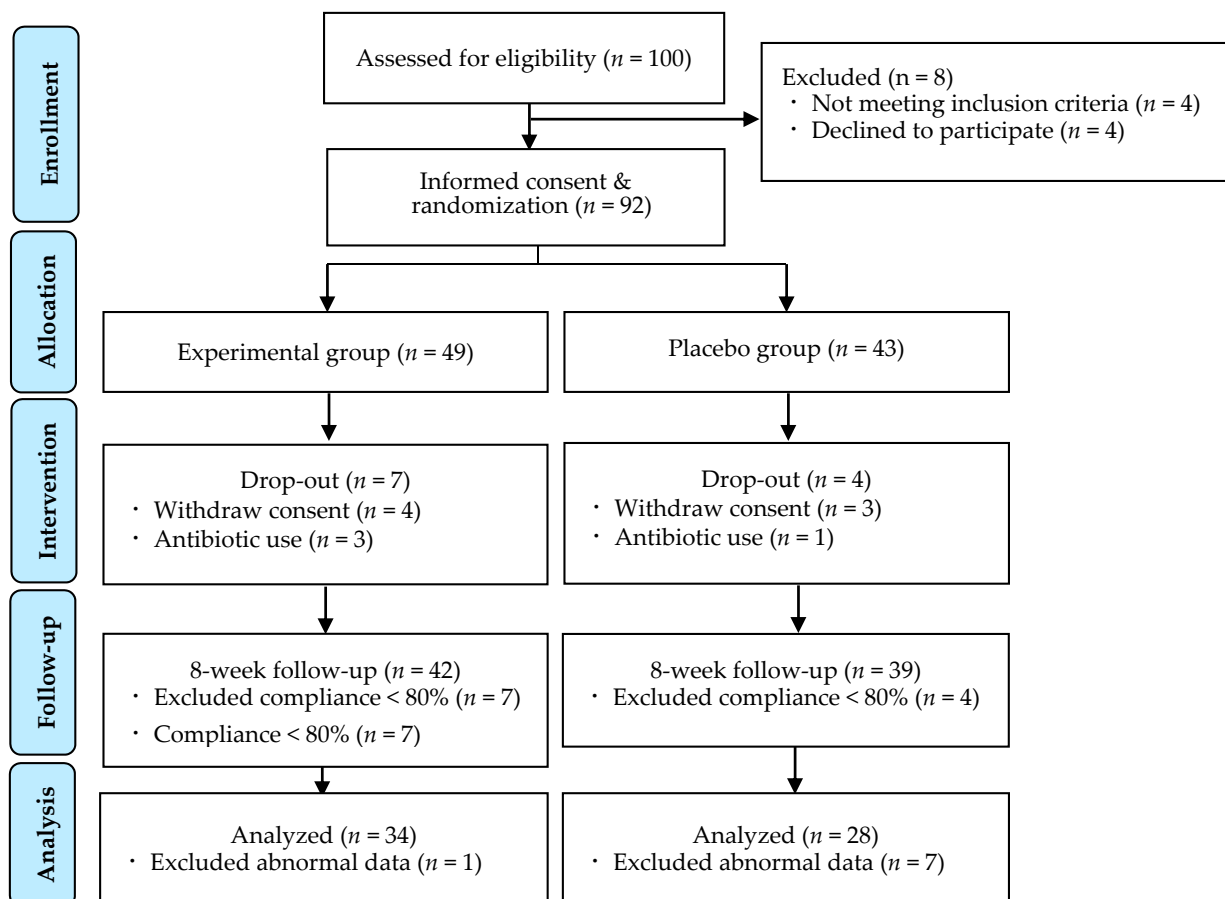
Enrollment

Assessed for eligibility ($n$ = 100)

Excluded (n = 8)
・ Not meeting inclusion criteria ($n$ = 4)
・ Declined to participate ($n$ = 4)

Informed consent & randomization ($n$ = 92)

Allocation

Experimental group ($n$ = 49)

Placebo group ($n$ = 43)

Intervention

Drop-out ($n$ = 7)
・ Withdraw consent ($n$ = 4)
・ Antibiotic use ($n$ = 3)

Drop-out ($n$ = 4)
・ Withdraw consent ($n$ = 3)
・ Antibiotic use ($n$ = 1)

Follow-up

8-week follow-up ($n$ = 42)
・ Excluded compliance < 80% ($n$ = 7)
・ Compliance < 80% ($n$ = 7)

8-week follow-up ($n$ = 39)
・ Excluded compliance < 80% ($n$ = 4)

Analysis

Analyzed ($n$ = 34)
・ Excluded abnormal data ($n$ = 1)

Analyzed ($n$ = 28)
・ Excluded abnormal data ($n$ = 7)